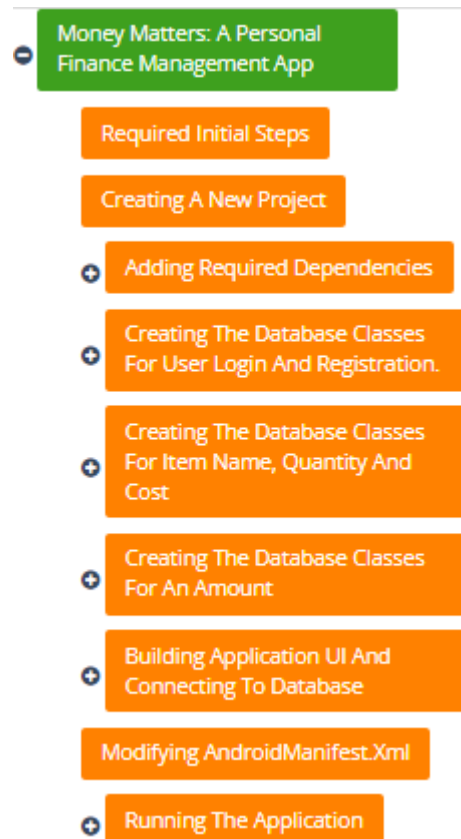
Money Matters: A Personal Finance Management App

Required Initial Steps

Creating A New Project

Adding Required Dependencies

Creating The Database Classes For User Login And Registration.

Creating The Database Classes For Item Name, Quantity And Cost

Creating The Database Classes For An Amount

Building Application UI And Connecting To Database

Modifying AndroidManifest.Xml

Running The Application